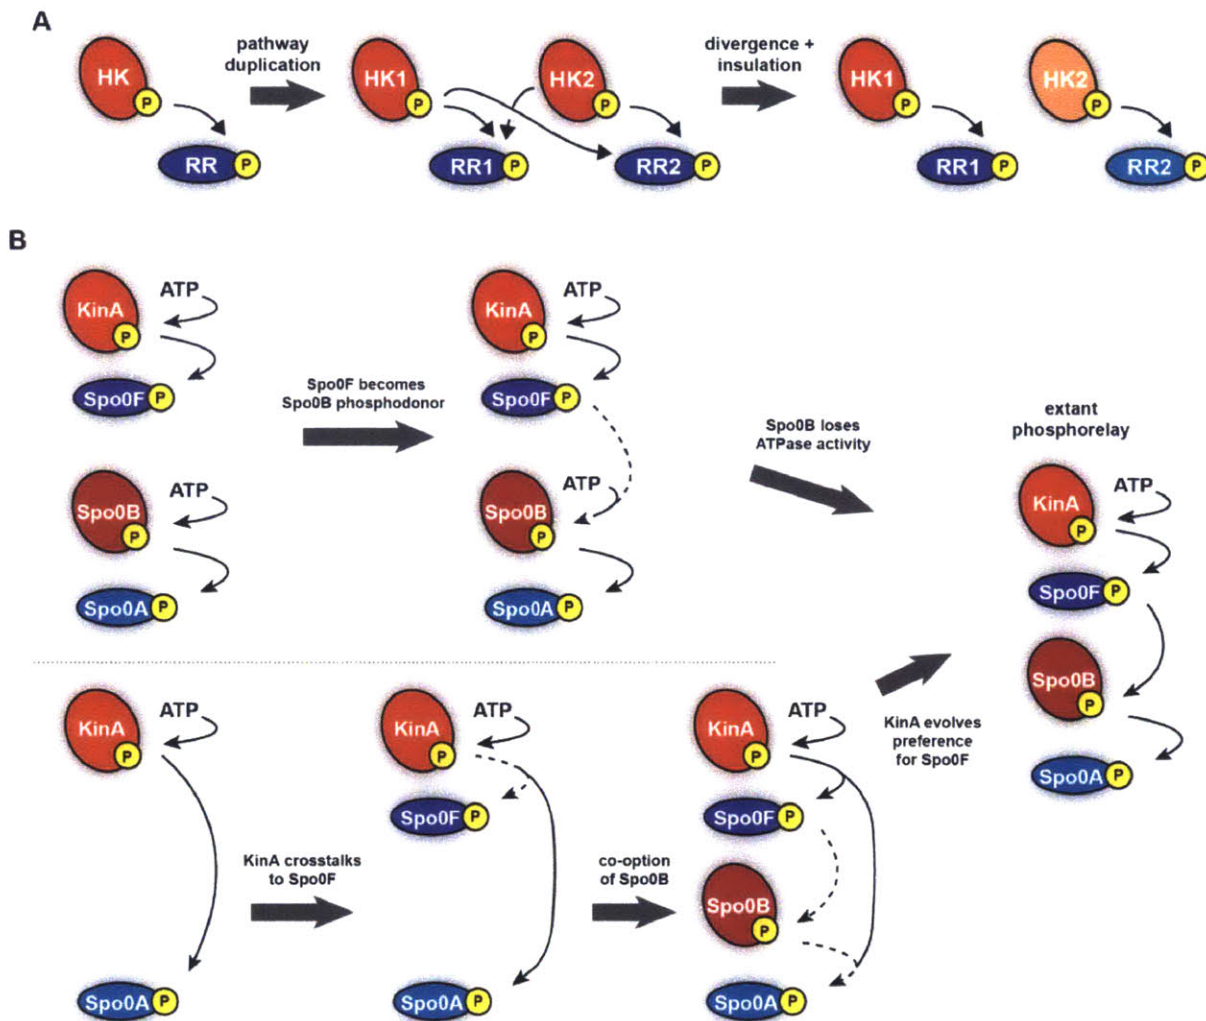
A

HK P RR P

pathway duplication

HK1 P HK2 P RR1 P RR2 P

divergence + insulation

HK1 P RR1 P HK2 P RR2 P

B

KinA P ATP Spo0F P

Spo0B P ATP Spo0A P

Spo0F becomes Spo0B phosphodonor

KinA P ATP Spo0F P Spo0B P ATP Spo0A P

Spo0B loses ATPase activity

extant phosphorelay

KinA P ATP Spo0F P Spo0B P Spo0A P

KinA P ATP Spo0A P

KinA crosstalks to Spo0F

KinA P ATP Spo0F P Spo0A P

co-option of Spo0B

KinA P ATP Spo0F P Spo0B P Spo0A P

KinA evolves preference for Spo0F